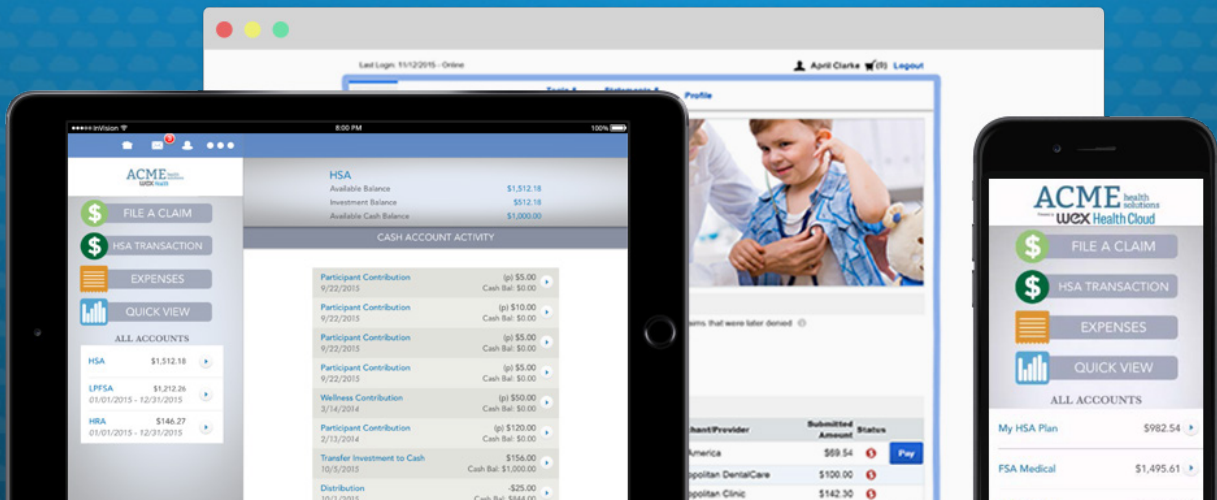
Last Login: 11/12/2015 - Online

April Clarke (0) Logout

Tools & Statements & Profile

aims that were later denied

chant/Provider | Submitted Amount | Status
America | $69.54 | Pay
politan DentalCare | $100.00 |
politan Clinic | $142.30 |

●●●●● InVision 8:00 PM 100%

ACME health solutions
WEX Health

FILE A CLAIM
HSA TRANSACTION
EXPENSES
QUICK VIEW

ALL ACCOUNTS

HSA $1,512.18
LPFSA $1,212.26
01/01/2015 - 12/31/2015
HRA $146.27
01/01/2015 - 12/31/2015

HSA
Available Balance $1,512.18
Investment Balance $512.18
Available Cash Balance $1,000.00

CASH ACCOUNT ACTIVITY

Participant Contribution (p) $5.00
9/22/2015 Cash Bal: $0.00
Participant Contribution (p) $10.00
9/22/2015 Cash Bal: $0.00
Participant Contribution (p) $5.00
9/22/2015 Cash Bal: $0.00
Participant Contribution (p) $5.00
9/22/2015 Cash Bal: $0.00
Wellness Contribution (p) $50.00
3/14/2014 Cash Bal: $0.00
Participant Contribution (p) $120.00
2/13/2014 Cash Bal: $0.00
Transfer Investment to Cash $156.00
10/5/2015 Cash Bal: $1,000.00
Distribution -$25.00
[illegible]

ACME health solutions
Powered by WEX Health Cloud

FILE A CLAIM
HSA TRANSACTION
EXPENSES
QUICK VIEW

ALL ACCOUNTS

My HSA Plan $982.54
FSA Medical $1,495.61